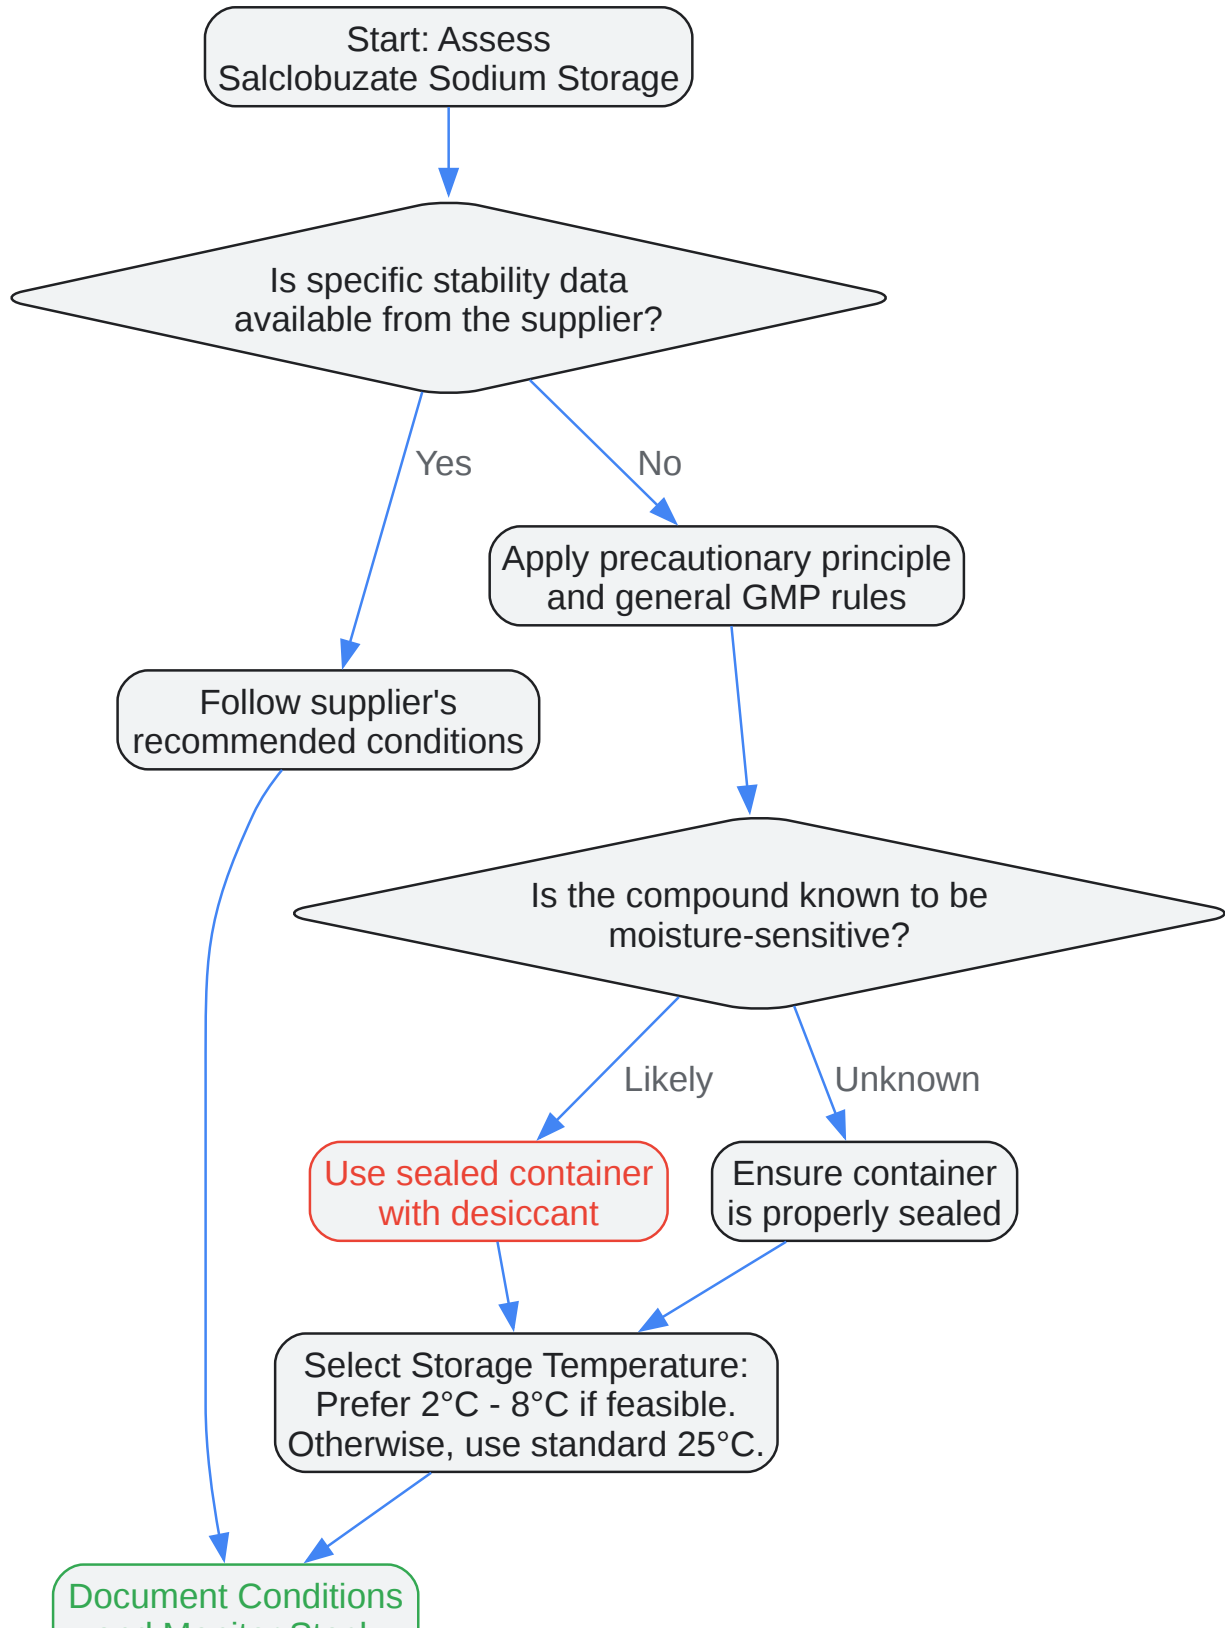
Start: Assess Salclobuzate Sodium Storage

Is specific stability data available from the supplier?

Yes

No

Apply precautionary principle and general GMP rules

Follow supplier's recommended conditions

Is the compound known to be moisture-sensitive?

Likely

Unknown

Use sealed container with desiccant

Ensure container is properly sealed

Select Storage Temperature: Prefer 2°C - 8°C if feasible. Otherwise, use standard 25°C.

Document Conditions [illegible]